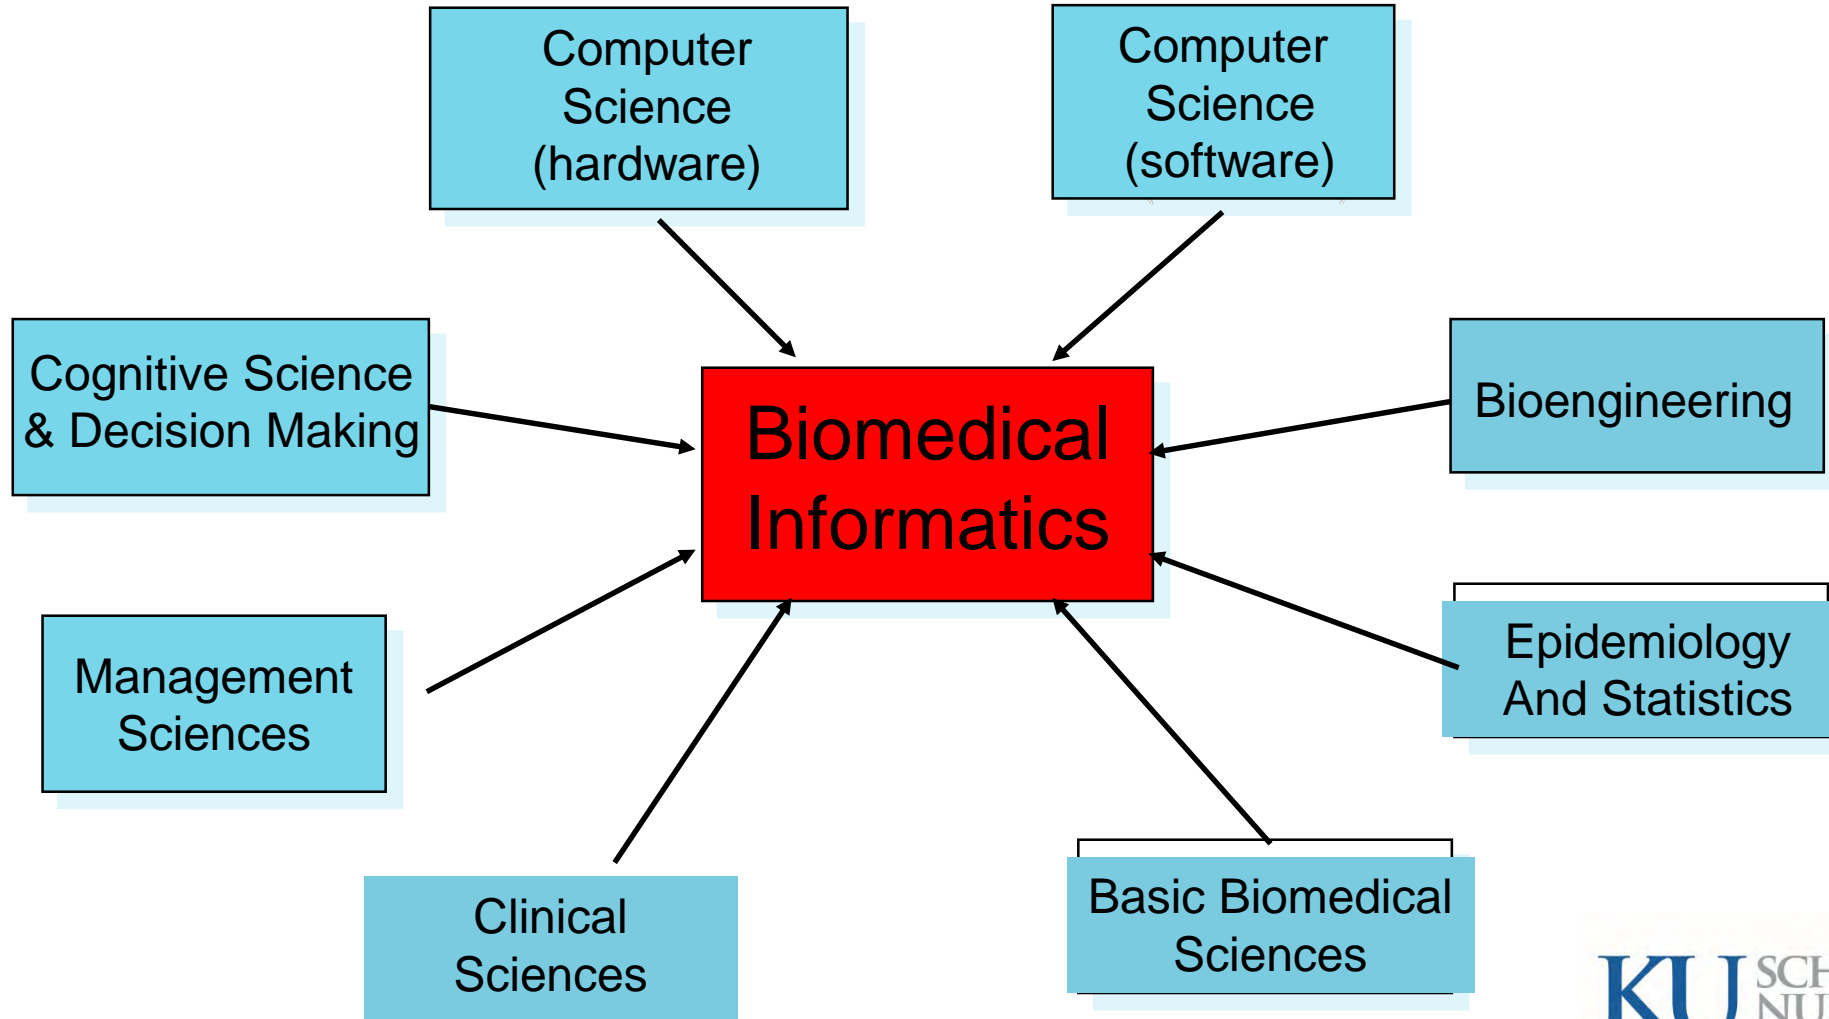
Computer Science (hardware)

Computer Science (software)

Cognitive Science & Decision Making

Biomedical Informatics

Bioengineering

Management Sciences

Epidemiology And Statistics

Clinical Sciences

Basic Biomedical Sciences

KU SCH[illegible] NU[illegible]